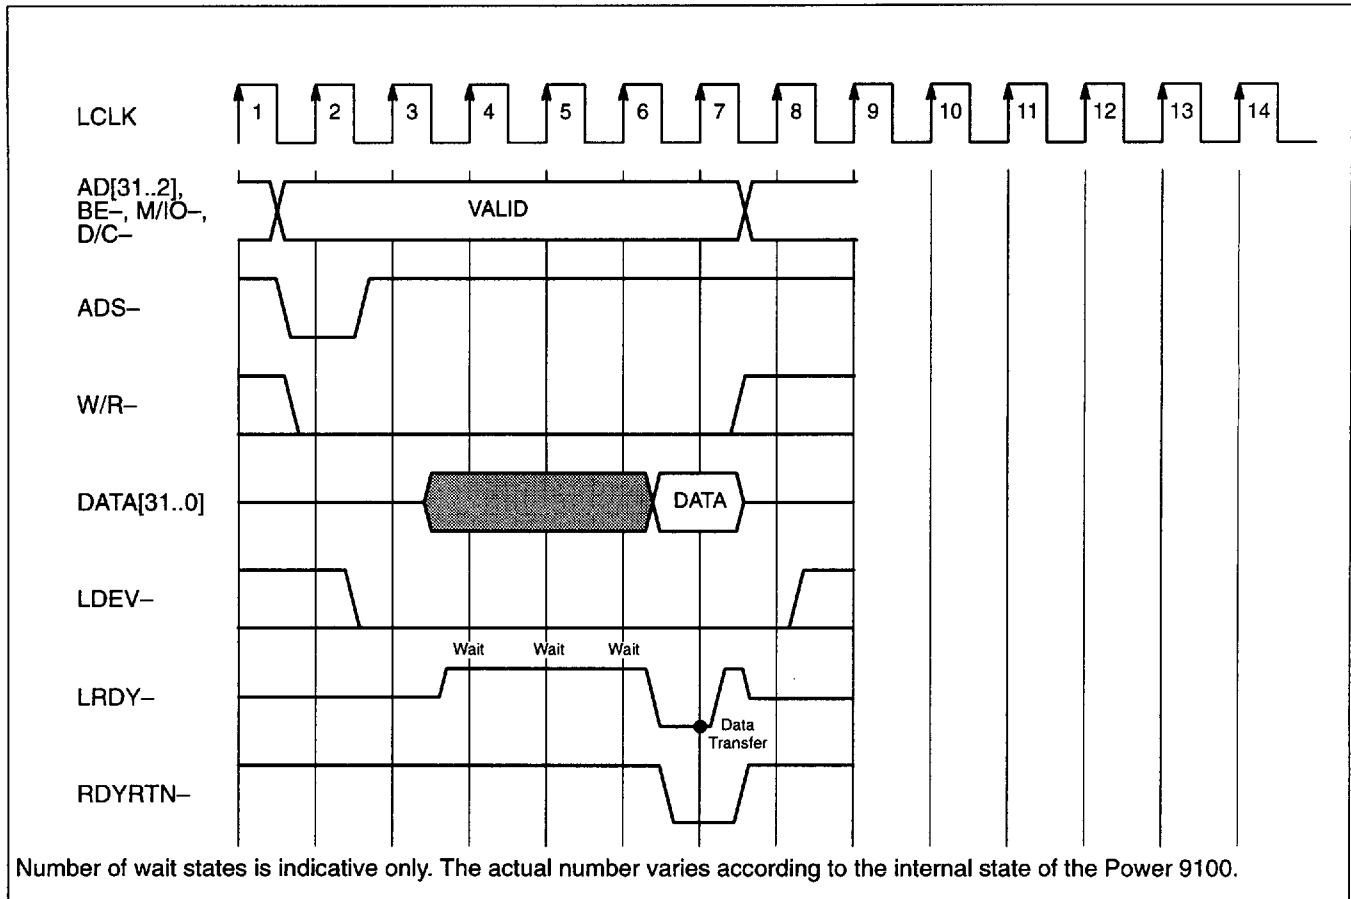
LCLK
1 2 3 4 5 6 7 8 9 10 11 12 13 14

AD[31..2], BE–, M/IO–, D/C–
VALID

ADS–

W/R–

DATA[31..0]
DATA

LDEV–

Wait Wait Wait
LRDY–
Data Transfer

RDYRTN–

Number of wait states is indicative only. The actual number varies according to the internal state of the Power 9100.